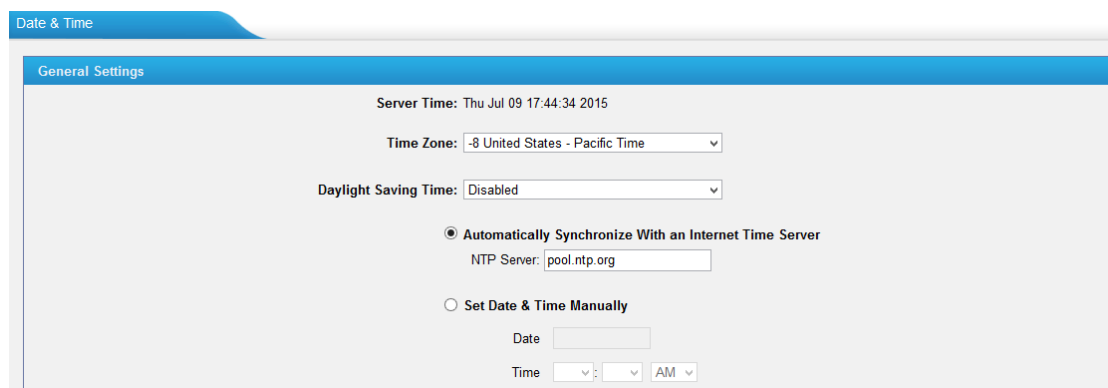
Date & Time

General Settings

Server Time: Thu Jul 09 17:44:34 2015

Time Zone: -8 United States - Pacific Time

Daylight Saving Time: Disabled

Automatically Synchronize With an Internet Time Server

NTP Server: pool.ntp.org

Set Date & Time Manually

Date

Time : AM